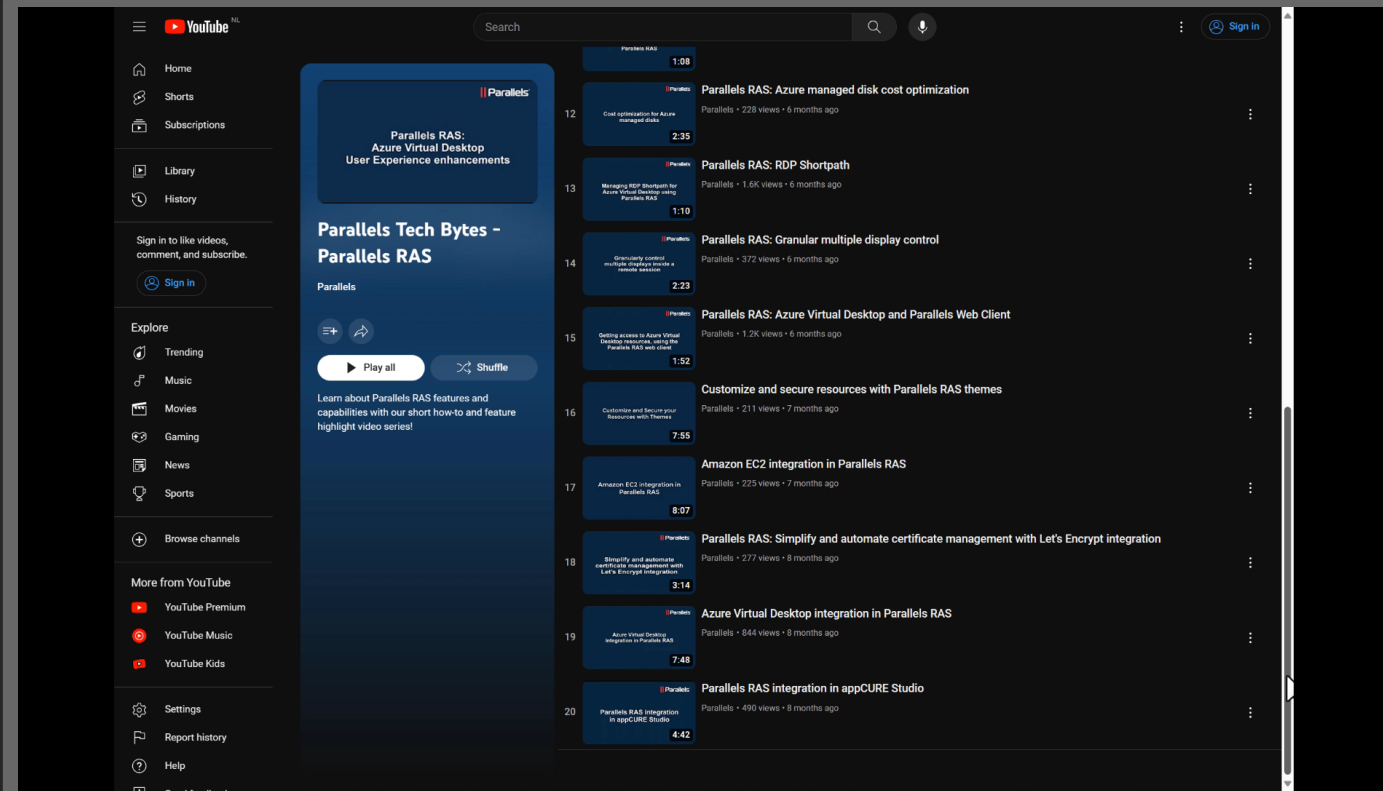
YouTube NL

Search

Sign in

Home
Shorts
Subscriptions

Library
History

Sign in to like videos, comment, and subscribe.
Sign in

Explore
Trending
Music
Movies
Gaming
News
Sports

Browse channels

More from YouTube
YouTube Premium
YouTube Music
YouTube Kids

Settings
Report history
Help

Parallels
Parallels RAS: Azure Virtual Desktop User Experience enhancements

Parallels Tech Bytes - Parallels RAS

Parallels

Play all
Shuffle

Learn about Parallels RAS features and capabilities with our short how-to and feature highlight video series!

Parallels RAS
1:08

12
Cost optimization for Azure managed disks
2:35
Parallels RAS: Azure managed disk cost optimization
Parallels • 228 views • 6 months ago

13
Managing RDP Shortpath for Azure Virtual Desktop using Parallels RAS
1:10
Parallels RAS: RDP Shortpath
Parallels • 1.6K views • 6 months ago

14
Granularly control multiple displays inside a remote session
2:23
Parallels RAS: Granular multiple display control
Parallels • 372 views • 6 months ago

15
Getting access to Azure Virtual Desktop resources, using the Parallels RAS web client
1:52
Parallels RAS: Azure Virtual Desktop and Parallels Web Client
Parallels • 1.2K views • 6 months ago

16
Customize and Secure your Resources with Themes
7:55
Customize and secure resources with Parallels RAS themes
Parallels • 211 views • 7 months ago

17
Amazon EC2 integration in Parallels RAS
8:07
Amazon EC2 integration in Parallels RAS
Parallels • 225 views • 7 months ago

18
Simplify and automate certificate management with Let's Encrypt integration
3:14
Parallels RAS: Simplify and automate certificate management with Let's Encrypt integration
Parallels • 277 views • 8 months ago

19
Azure Virtual Desktop integration in Parallels RAS
7:48
Azure Virtual Desktop integration in Parallels RAS
Parallels • 844 views • 8 months ago

20
Parallels RAS integration in appCURE Studio
4:42
Parallels RAS integration in appCURE Studio
Parallels • 490 views • 8 months ago